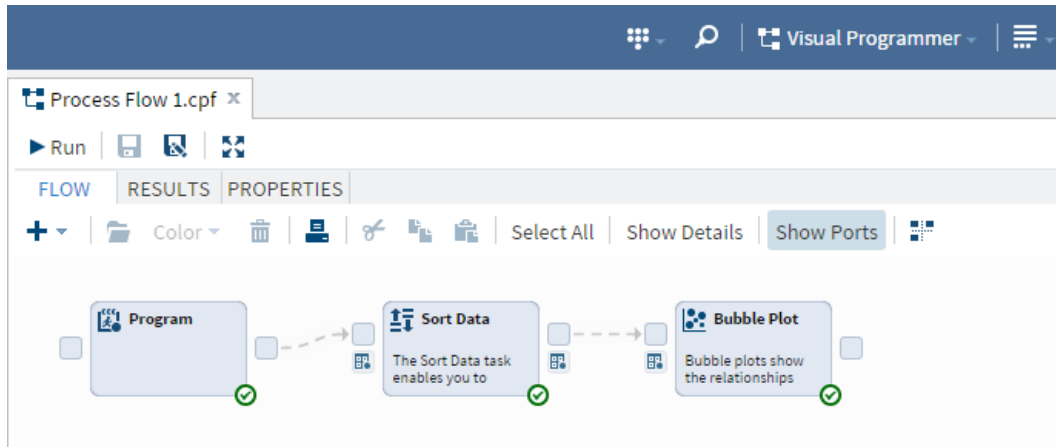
Visual Programmer

Process Flow 1.cpf ×

Run

FLOW RESULTS PROPERTIES

Color Select All Show Details Show Ports

Program

Sort Data

The Sort Data task enables you to

Bubble Plot

Bubble plots show the relationships